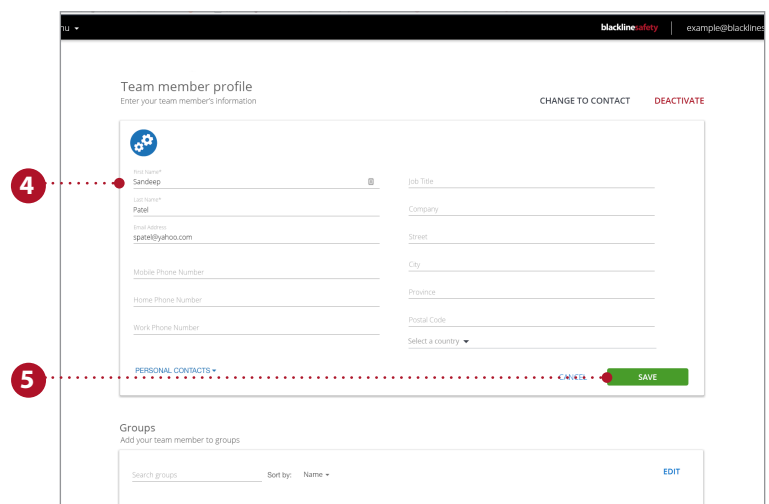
nu ▾

blacklinesafety | example@blacklines

Team member profile
Enter your team member's information

CHANGE TO CONTACT DEACTIVATE

4

First Name*
Sandeep

Last Name*
Patel

Email Address
spatel@yahoo.com

Mobile Phone Number

Home Phone Number

Work Phone Number

Job Title

Company

Street

City

Province

Postal Code

Select a country ▾

5

PERSONAL CONTACTS ▾

CANCEL SAVE

Groups
Add your team member to groups

Search groups Sort by: Name ▾

EDIT